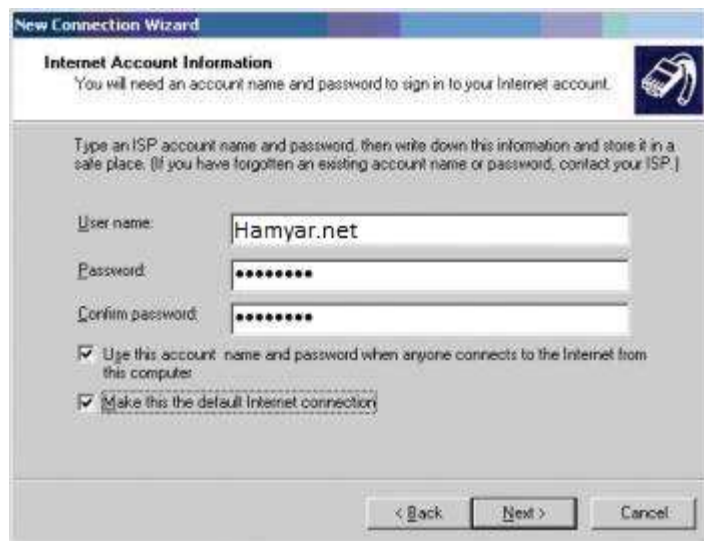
New Connection Wizard

Internet Account Information
You will need an account name and password to sign in to your Internet account.

Type an ISP account name and password, then write down this information and store it in a safe place. (If you have forgotten an existing account name or password, contact your ISP.)

User name: Hamyar.net

Password: •••••••••

Confirm password: •••••••••

Use this account name and password when anyone connects to the Internet from this computer

Make this the default Internet connection

< Back | Next > | Cancel